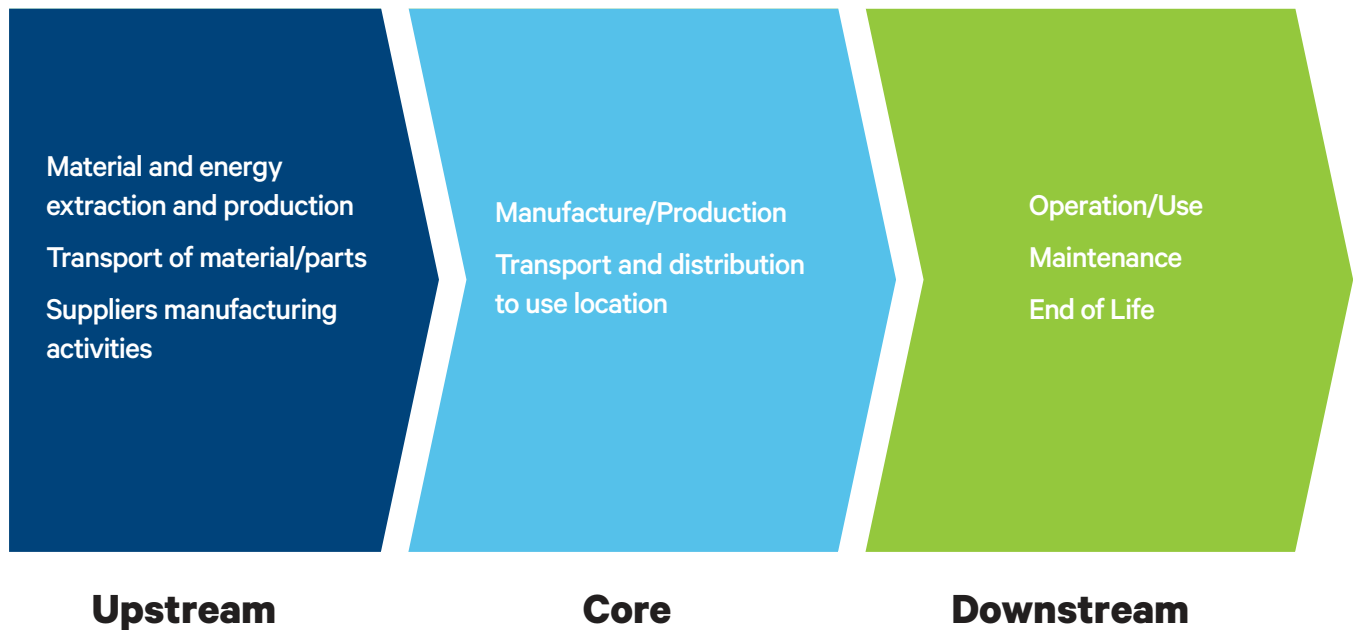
Material and energy extraction and production

Transport of material/parts

Suppliers manufacturing activities

Manufacture/Production

Transport and distribution to use location

Operation/Use

Maintenance

End of Life

Upstream

Core

Downstream